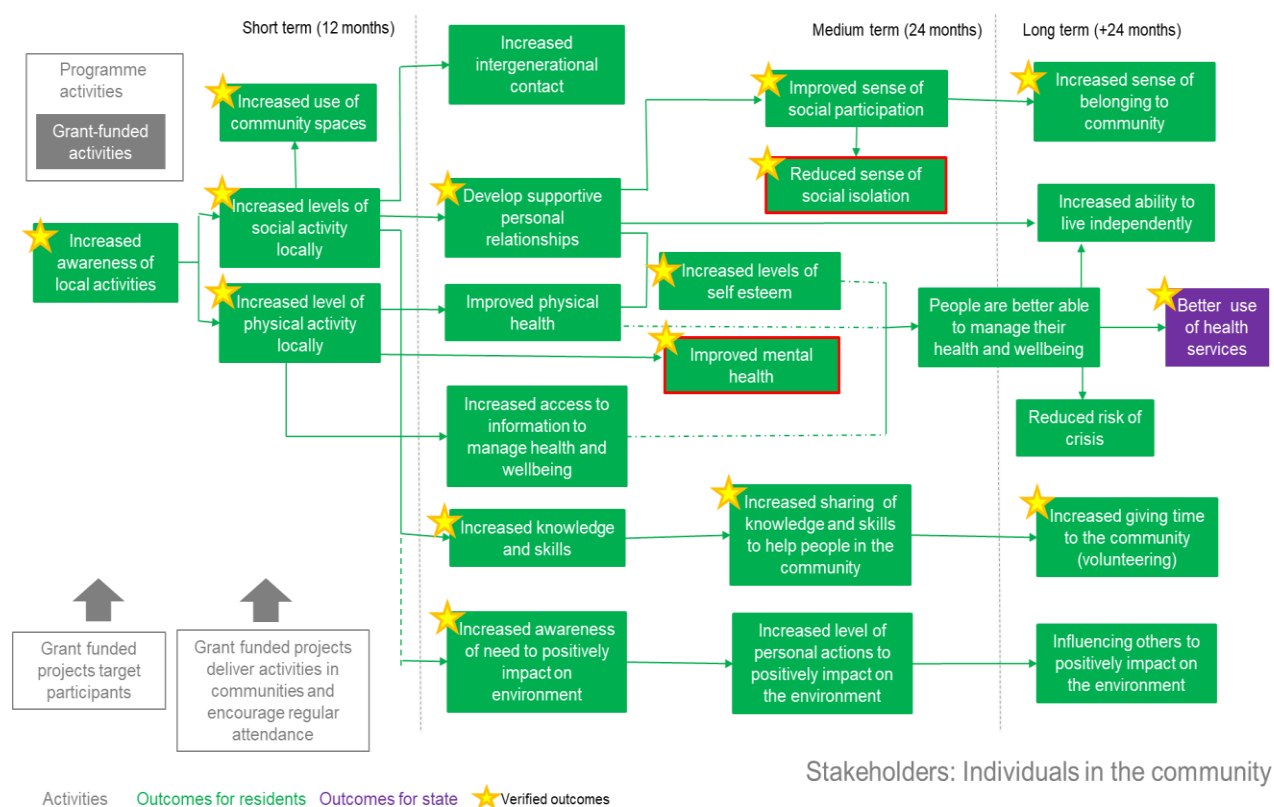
Short term (12 months)

Medium term (24 months)

Long term (+24 months)

Programme activities

Grant-funded activities

Increased use of community spaces

Increased awareness of local activities

Increased levels of social activity locally

Increased level of physical activity locally

Increased intergenerational contact

Develop supportive personal relationships

Improved physical health

Increased access to information to manage health and wellbeing

Increased knowledge and skills

Increased awareness of need to positively impact on environment

Improved sense of social participation

Reduced sense of social isolation

Increased levels of self esteem

Improved mental health

Increased sharing of knowledge and skills to help people in the community

Increased level of personal actions to positively impact on the environment

Increased sense of belonging to community

Increased ability to live independently

People are better able to manage their health and wellbeing

Better use of health services

Reduced risk of crisis

Increased giving time to the community (volunteering)

Influencing others to positively impact on the environment

Grant funded projects target participants

Grant funded projects deliver activities in communities and encourage regular attendance

Stakeholders: Individuals in the community

Activities Outcomes for residents Outcomes for state Verified outcomes